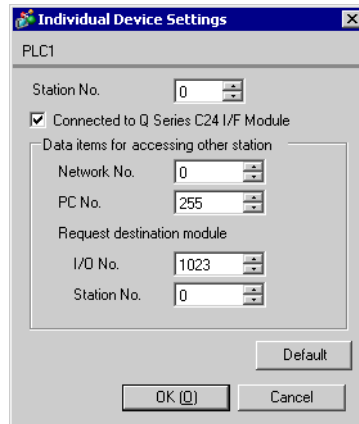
Individual Device Settings

PLC1

Station No. 0

Connected to Q Series C24 I/F Module

Data items for accessing other station

Network No. 0

PC No. 255

Request destination module

I/O No. 1023

Station No. 0

Default

OK (O)

Cancel